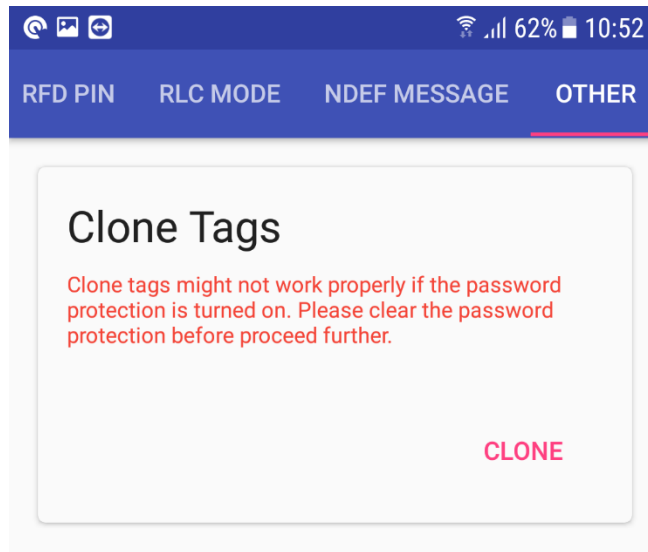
62% 10:52

RFD PIN RLC MODE NDEF MESSAGE OTHER

Clone Tags

Clone tags might not work properly if the password protection is turned on. Please clear the password protection before proceed further.

CLONE